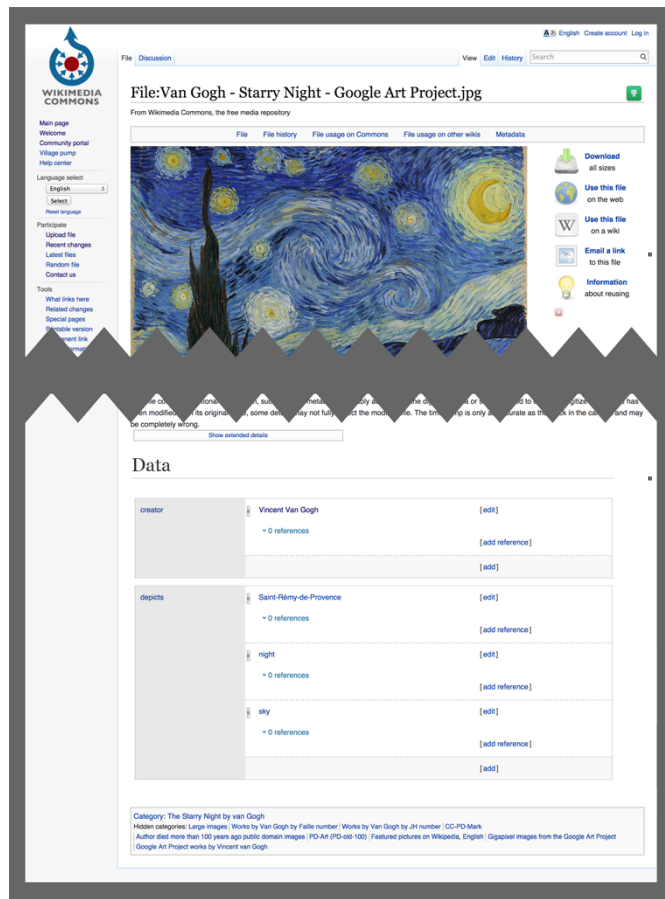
English Create account Log in

WIKIMEDIA COMMONS

File Discussion

View Edit History Search

File:Van Gogh - Starry Night - Google Art Project.jpg

From Wikimedia Commons, the free media repository

File File history File usage on Commons File usage on other wikis Metadata

Main page
Welcome
Community portal
Village pump
Help center

Language select
English
Select
Reset language

Participate
Upload file
Recent changes
Latest files
Random file
Contact us

Tools
What links here
Related changes
Special pages
Printable version
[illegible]

Download
all sizes

Use this file
on the web

Use this file
on a wiki

Email a link
to this file

Information
about reusing

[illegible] the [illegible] metadata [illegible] the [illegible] or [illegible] to the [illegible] has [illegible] modified from its original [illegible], some details may not fully reflect the modified file. The timestamp is only as accurate as the clock in the camera, and may be completely wrong.

Show extended details

Data

| creator | Vincent Van Gogh | [edit] |
|---|---|---|
| | 0 references | [add reference] |
| | | [add] |

| depicts | Saint-Rémy-de-Provence | [edit] |
|---|---|---|
| | 0 references | [add reference] |
| | night | [edit] |
| | 0 references | [add reference] |
| | sky | [edit] |
| | 0 references | [add reference] |
| | | [add] |

Category: The Starry Night by van Gogh
Hidden categories: Large images | Works by Van Gogh by Faille number | Works by Van Gogh by JH number | CC-PD-Mark | Author died more than 100 years ago public domain images | PD-Art (PD-old-100) | Featured pictures on Wikipedia, English | Gigapixel images from the Google Art Project | Google Art Project works by Vincent van Gogh